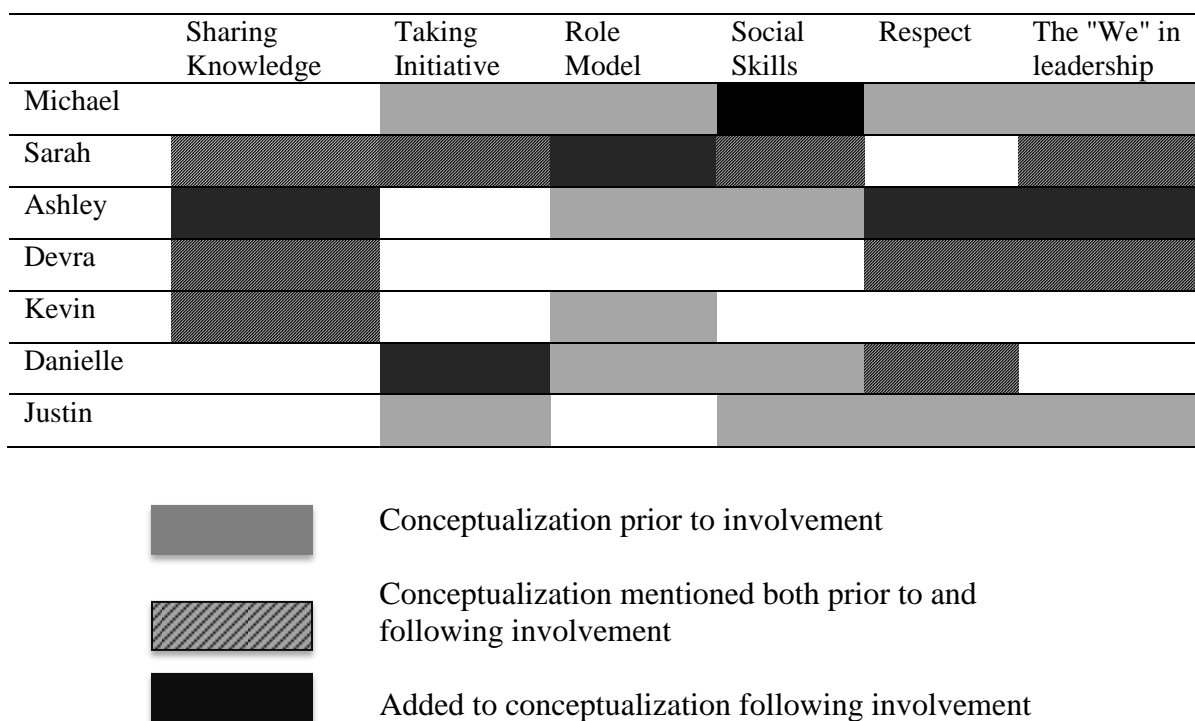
| | Sharing Knowledge | Taking Initiative | Role Model | Social Skills | Respect | The "We" in leadership |
|---|---|---|---|---|---|---|
| Michael | | | | | | |
| Sarah | | | | | | |
| Ashley | | | | | | |
| Devra | | | | | | |
| Kevin | | | | | | |
| Danielle | | | | | | |
| Justin | | | | | | |

Conceptualization prior to involvement

Conceptualization mentioned both prior to and following involvement

Added to conceptualization following involvement